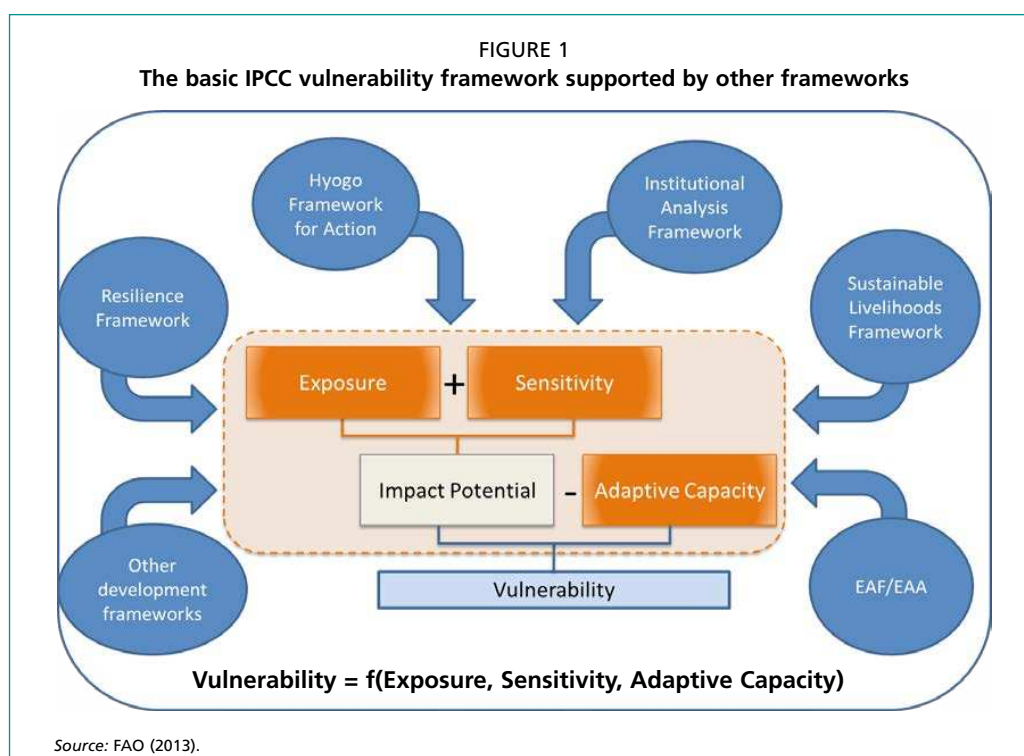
FIGURE 1
**The basic IPCC vulnerability framework supported by other frameworks**

Hyogo Framework for Action

Institutional Analysis Framework

Resilience Framework

Sustainable Livelihoods Framework

Exposure + Sensitivity

Impact Potential - Adaptive Capacity

Other development frameworks

Vulnerability

EAF/EAA

**Vulnerability = f(Exposure, Sensitivity, Adaptive Capacity)**

*Source:* FAO (2013).